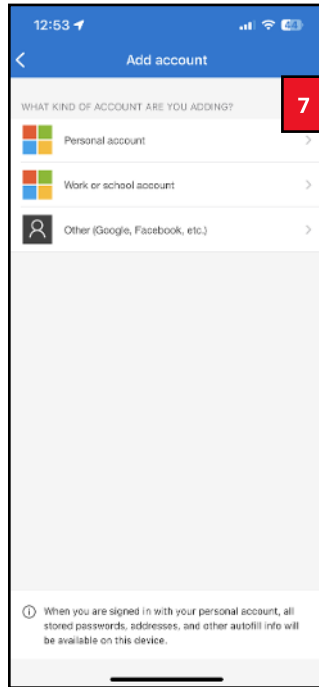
12:53

44

Add account

7

WHAT KIND OF ACCOUNT ARE YOU ADDING?

Personal account

Work or school account

Other (Google, Facebook, etc.)

When you are signed in with your personal account, all stored passwords, addresses, and other autofill info will be available on this device.